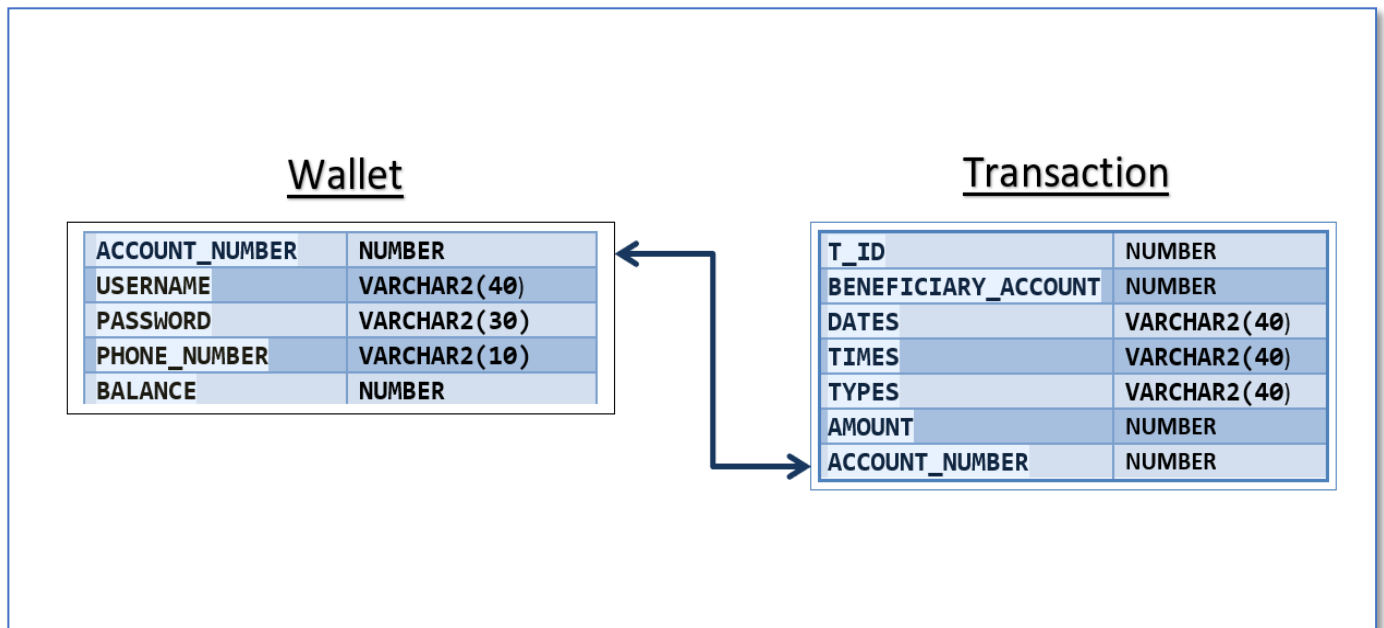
Wallet

| ACCOUNT_NUMBER | NUMBER |
|---|---|
| USERNAME | VARCHAR2(40) |
| PASSWORD | VARCHAR2(30) |
| PHONE_NUMBER | VARCHAR2(10) |
| BALANCE | NUMBER |

Transaction

| T_ID | NUMBER |
|---|---|
| BENEFICIARY_ACCOUNT | NUMBER |
| DATES | VARCHAR2(40) |
| TIMES | VARCHAR2(40) |
| TYPES | VARCHAR2(40) |
| AMOUNT | NUMBER |
| ACCOUNT_NUMBER | NUMBER |